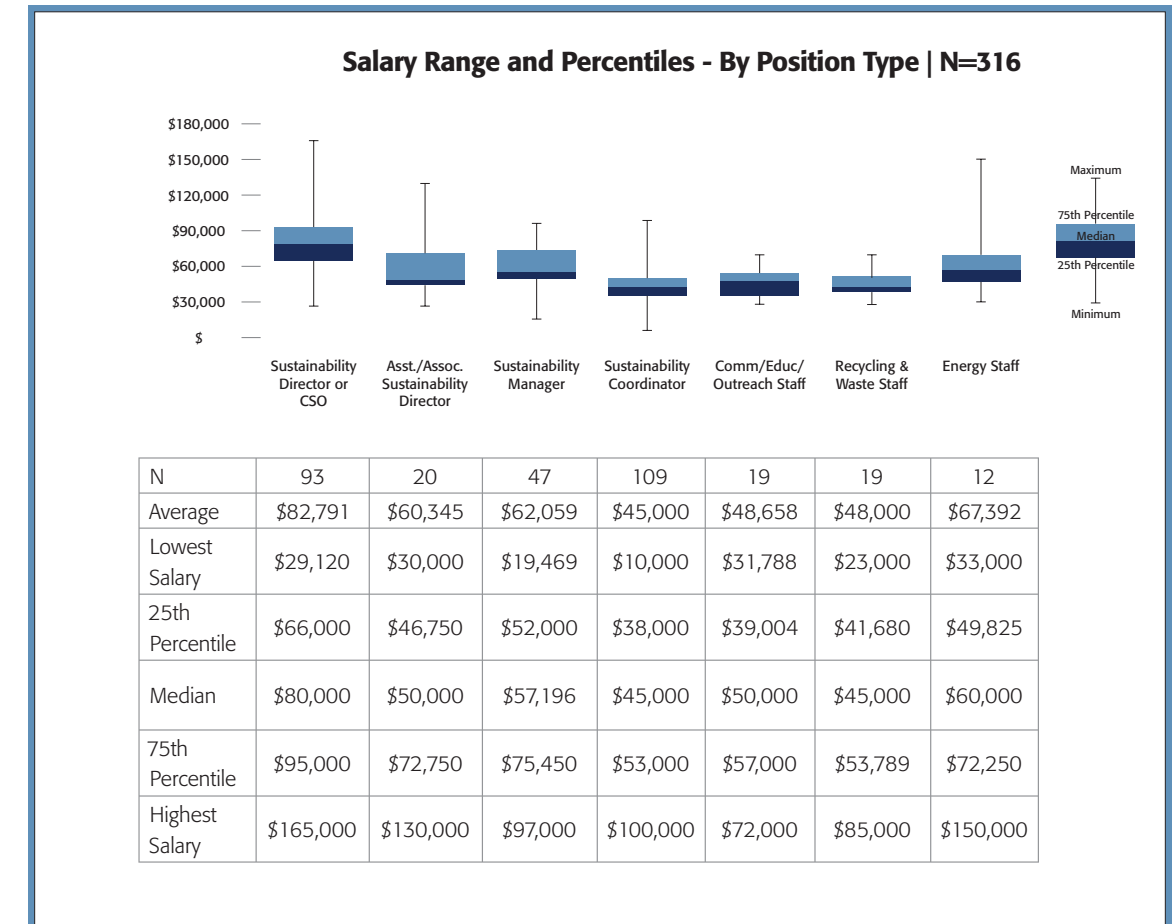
Salary Range and Percentiles - By Position Type | N=316

$180,000
$150,000
$120,000
$90,000
$60,000
$30,000
$

Maximum
75th Percentile
Median
25th Percentile
Minimum

Sustainability Director or CSO
Asst./Assoc. Sustainability Director
Sustainability Manager
Sustainability Coordinator
Comm/Educ/ Outreach Staff
Recycling & Waste Staff
Energy Staff

| N | 93 | 20 | 47 | 109 | 19 | 19 | 12 |
|---|---|---|---|---|---|---|---|
| Average | $82,791 | $60,345 | $62,059 | $45,000 | $48,658 | $48,000 | $67,392 |
| Lowest Salary | $29,120 | $30,000 | $19,469 | $10,000 | $31,788 | $23,000 | $33,000 |
| 25th Percentile | $66,000 | $46,750 | $52,000 | $38,000 | $39,004 | $41,680 | $49,825 |
| Median | $80,000 | $50,000 | $57,196 | $45,000 | $50,000 | $45,000 | $60,000 |
| 75th Percentile | $95,000 | $72,750 | $75,450 | $53,000 | $57,000 | $53,789 | $72,250 |
| Highest Salary | $165,000 | $130,000 | $97,000 | $100,000 | $72,000 | $85,000 | $150,000 |